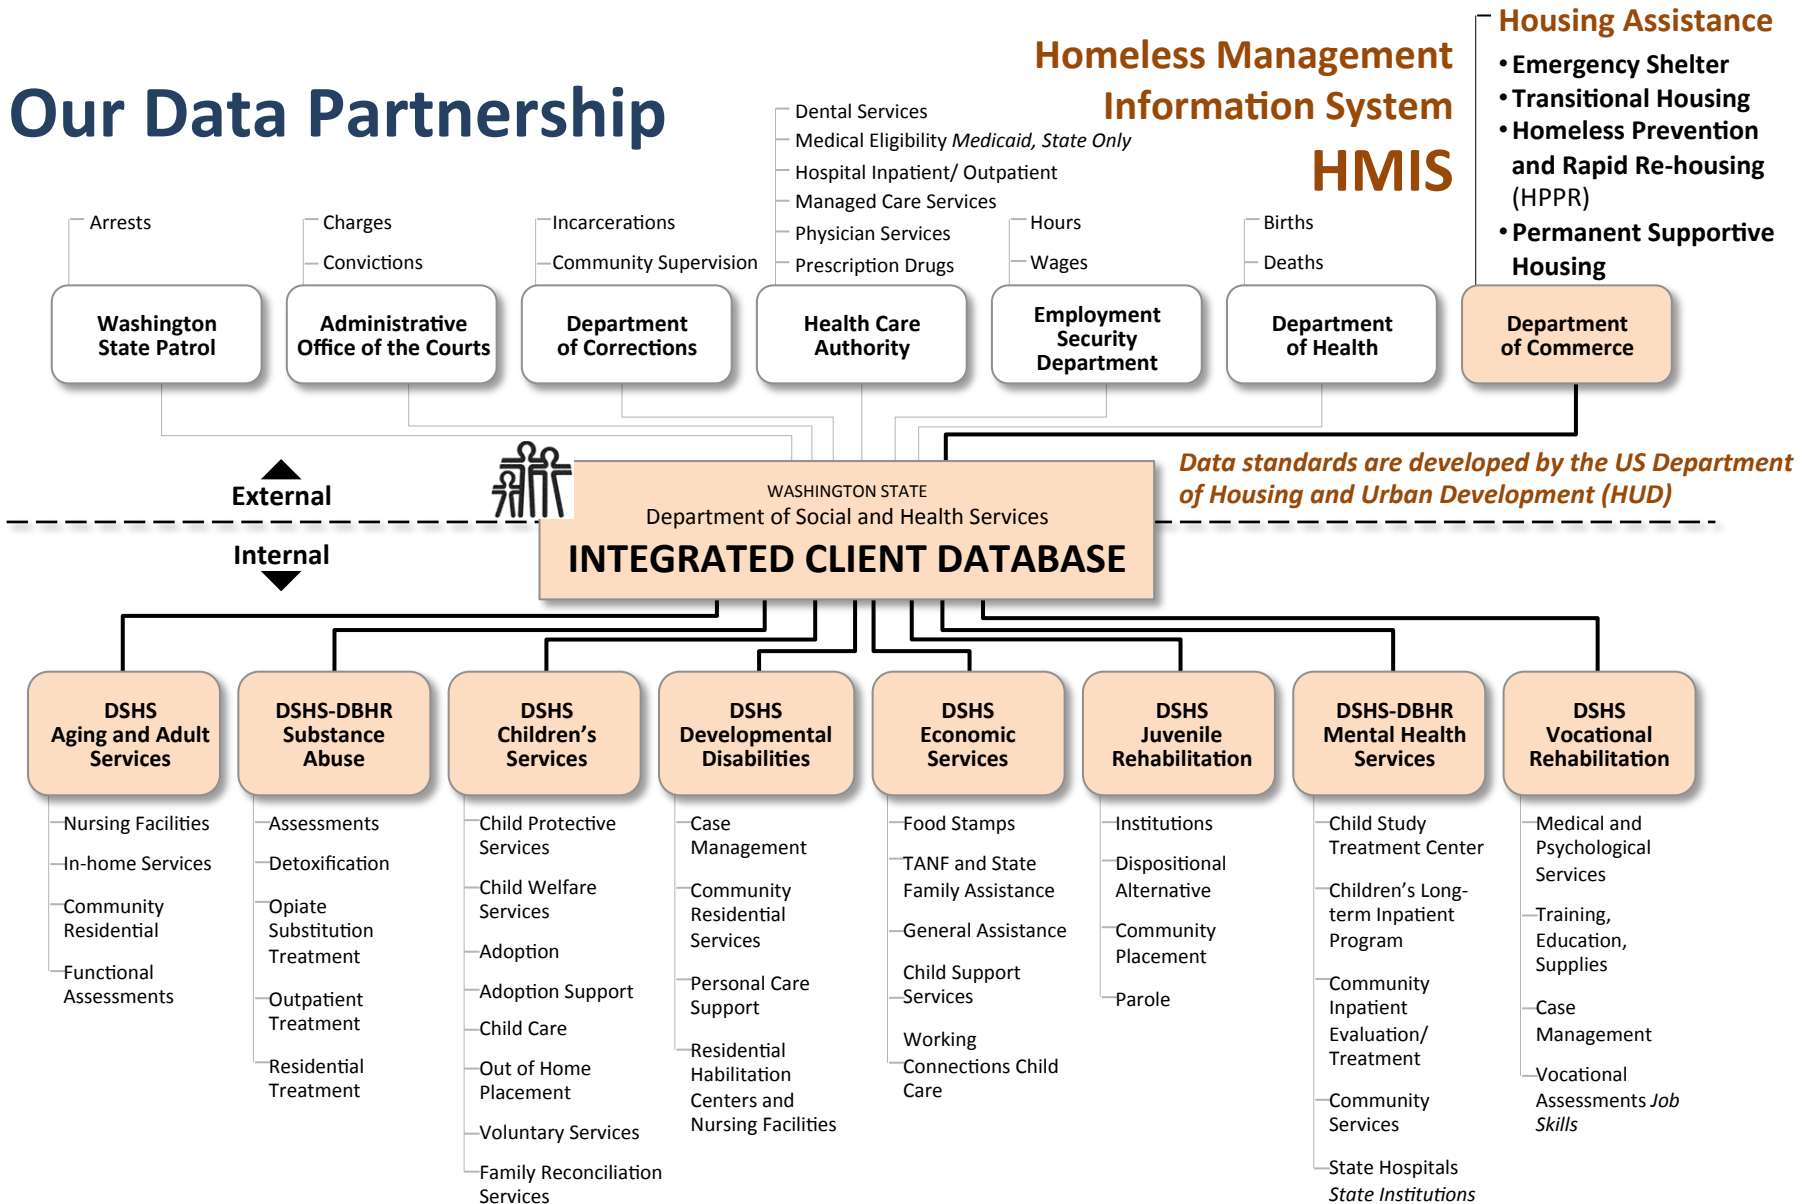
Our Data Partnership

Homeless Management Information System
HMIS

Housing Assistance
• Emergency Shelter
• Transitional Housing
• Homeless Prevention and Rapid Re-housing (HPPR)
• Permanent Supportive Housing

Arrests
Washington State Patrol

Charges
Convictions
Administrative Office of the Courts

Incarcerations
Community Supervision
Department of Corrections

Dental Services
Medical Eligibility *Medicaid, State Only*
Hospital Inpatient/ Outpatient
Managed Care Services
Physician Services
Prescription Drugs
Health Care Authority

Hours
Wages
Employment Security Department

Births
Deaths
Department of Health

Department of Commerce

Data standards are developed by the US Department of Housing and Urban Development (HUD)

External
Internal

WASHINGTON STATE
Department of Social and Health Services
INTEGRATED CLIENT DATABASE

DSHS Aging and Adult Services
Nursing Facilities
In-home Services
Community Residential
Functional Assessments

DSHS-DBHR Substance Abuse
Assessments
Detoxification
Opiate Substitution Treatment
Outpatient Treatment
Residential Treatment

DSHS Children's Services
Child Protective Services
Child Welfare Services
Adoption
Adoption Support
Child Care
Out of Home Placement
Voluntary Services
Family Reconciliation Services

DSHS Developmental Disabilities
Case Management
Community Residential Services
Personal Care Support
Residential Habilitation Centers and Nursing Facilities

DSHS Economic Services
Food Stamps
TANF and State Family Assistance
General Assistance
Child Support Services
Working Connections Child Care

DSHS Juvenile Rehabilitation
Institutions
Dispositional Alternative
Community Placement
Parole

DSHS-DBHR Mental Health Services
Child Study Treatment Center
Children's Long-term Inpatient Program
Community Inpatient Evaluation/ Treatment
Community Services
State Hospitals
*State Institutions*

DSHS Vocational Rehabilitation
Medical and Psychological Services
Training, Education, Supplies
Case Management
Vocational Assessments *Job Skills*